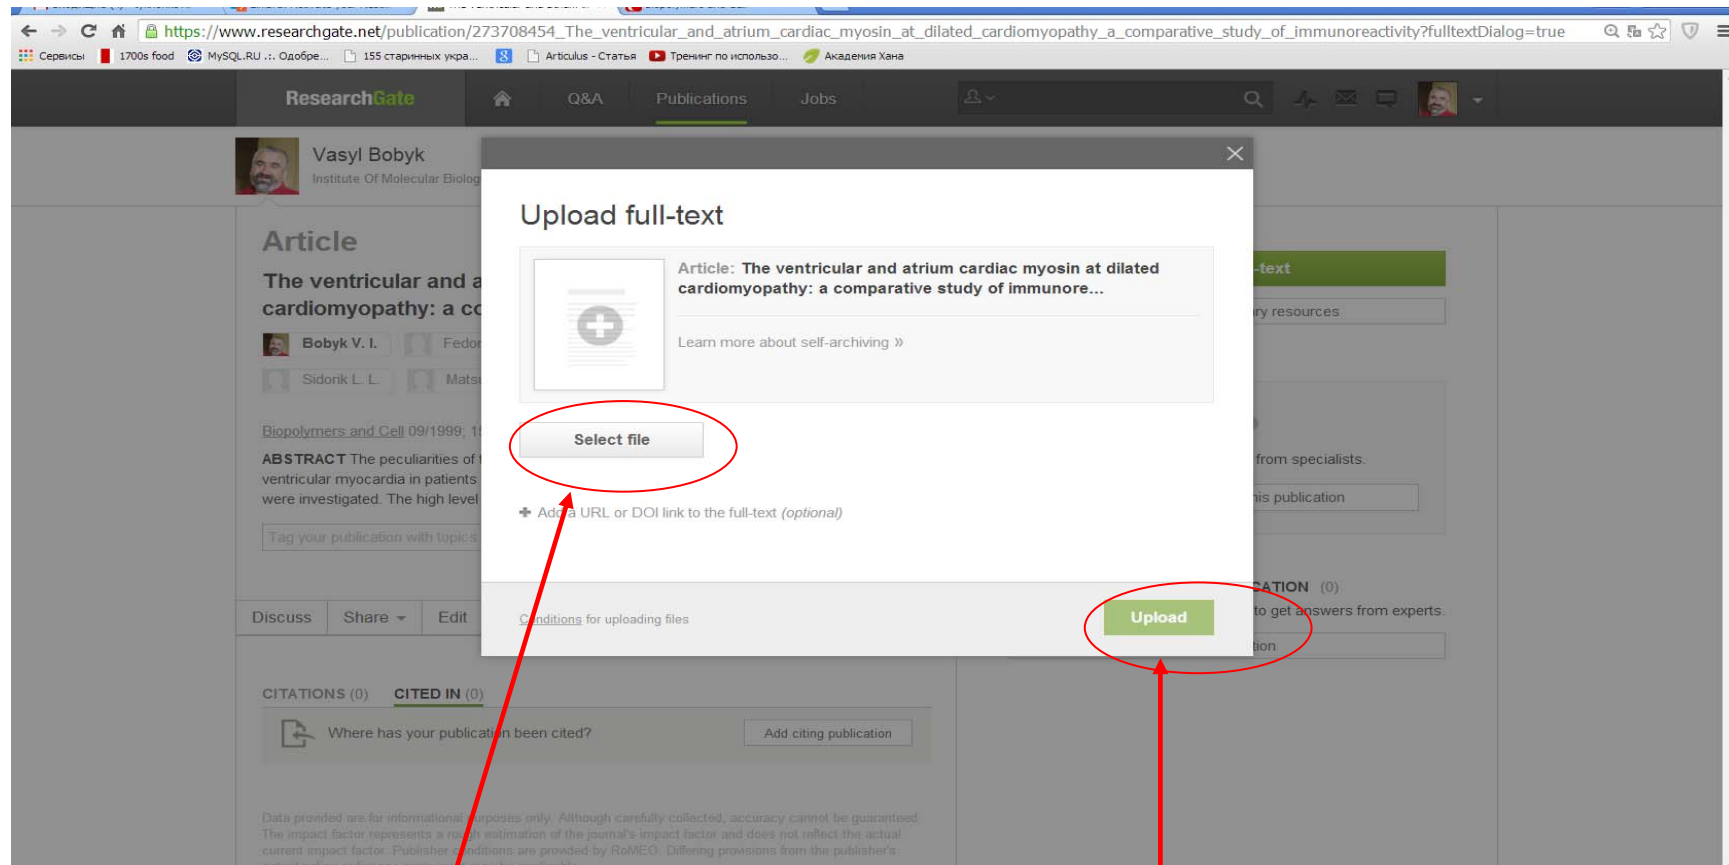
https://www.researchgate.net/publication/273708454_The_ventricular_and_atrium_cardiac_myosin_at_dilated_cardiomyopathy_a_comparative_study_of_immunoreactivity?fulltextDialog=true

Сервисы 1700s food MySQL.RU .:. Одобре... 155 старинных укра... Articulus - Статья Тренинг по использо... Академия Хана

ResearchGate Q&A Publications Jobs

Vasyl Bobyk
Institute Of Molecular Biolog

Article

The ventricular and a
cardiomyopathy: a co

Bobyk V. I. Fedo
Sidorik L. L. Mats

Biopolymers and Cell 09/1999; 1

ABSTRACT The peculiarities of
ventricular myocardia in patients
were investigated. The high level

Tag your publication with topics

Discuss Share Edit

CITATIONS (0) CITED IN (0)

Where has your publication been cited? Add citing publication

Data provided are for informational purposes only. Although carefully collected, accuracy cannot be guaranteed. The impact factor represents a rough estimation of the journal's impact factor and does not reflect the actual current impact factor. Publisher conditions are provided by RoMEO. Differing provisions from the publisher's

-text
ry resources
from specialists.
his publication
CATION (0)
to get answers from experts.
tion

Upload full-text

Article: The ventricular and atrium cardiac myosin at dilated cardiomyopathy: a comparative study of immunore...

Learn more about self-archiving »

Select file

Add a URL or DOI link to the full-text (optional)

Conditions for uploading files

Upload